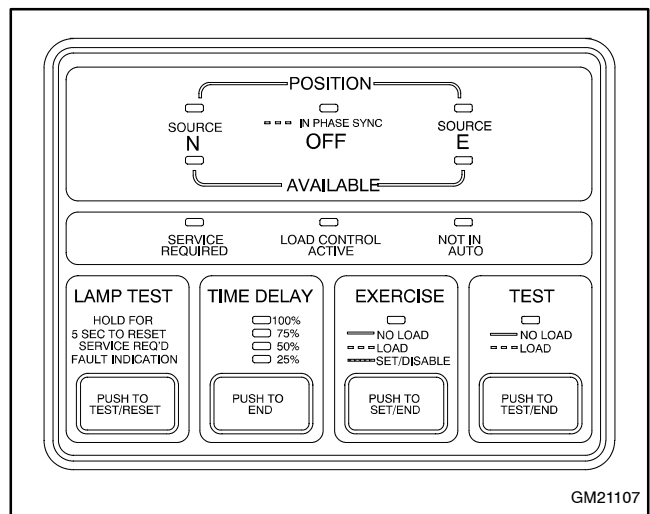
POSITION

SOURCE N

IN PHASE SYNC
OFF

SOURCE E

AVAILABLE

SERVICE REQUIRED

LOAD CONTROL ACTIVE

NOT IN AUTO

LAMP TEST

HOLD FOR 5 SEC TO RESET SERVICE REQ'D FAULT INDICATION

PUSH TO TEST/RESET

TIME DELAY

100%
75%
50%
25%

PUSH TO END

EXERCISE

NO LOAD
LOAD
SET/DISABLE

PUSH TO SET/END

TEST

NO LOAD
LOAD

PUSH TO TEST/END

GM21107